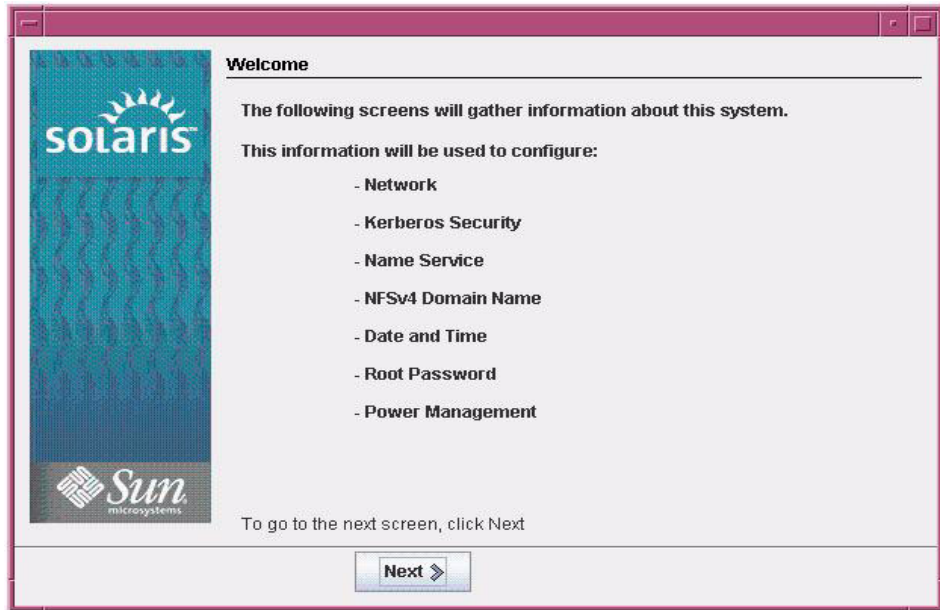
solaris

Sun
microsystems

Welcome

The following screens will gather information about this system.

This information will be used to configure:

- Network

- Kerberos Security

- Name Service

- NFSv4 Domain Name

- Date and Time

- Root Password

- Power Management

To go to the next screen, click Next

Next